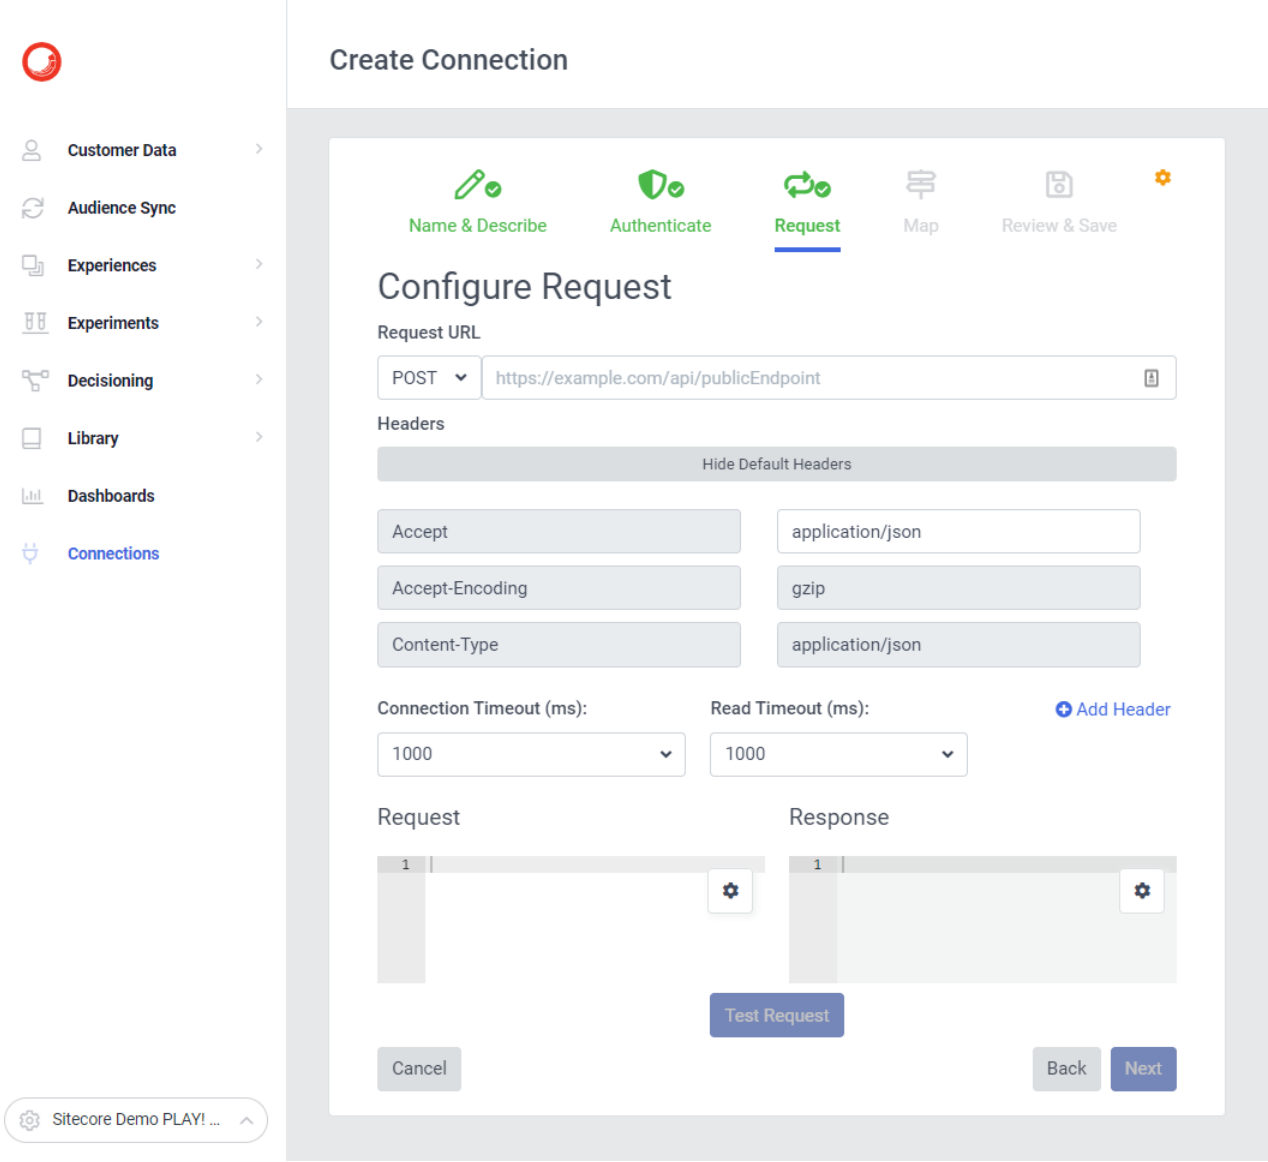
Customer Data
Audience Sync
Experiences
Experiments
Decisioning
Library
Dashboards
Connections

Sitecore Demo PLAY! ...

Create Connection

Name & Describe
Authenticate
Request
Map
Review & Save

Configure Request

Request URL

POST
https://example.com/api/publicEndpoint

Headers

Hide Default Headers

| Accept | application/json |
|---|---|
| Accept-Encoding | gzip |
| Content-Type | application/json |

Connection Timeout (ms):
Read Timeout (ms):
Add Header

1000
1000

Request
Response

1
1

Test Request

Cancel
Back
Next